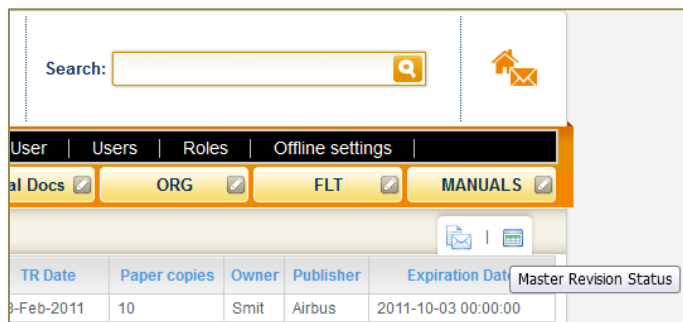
Search:

User | Users | Roles | Offline settings |

al Docs | ORG | FLT | MANUALS

| TR Date | Paper copies | Owner | Publisher | Expiration Date |
|---|---|---|---|---|
| 3-Feb-2011 | 10 | Smit | Airbus | 2011-10-03 00:00:00 |

Master Revision Status